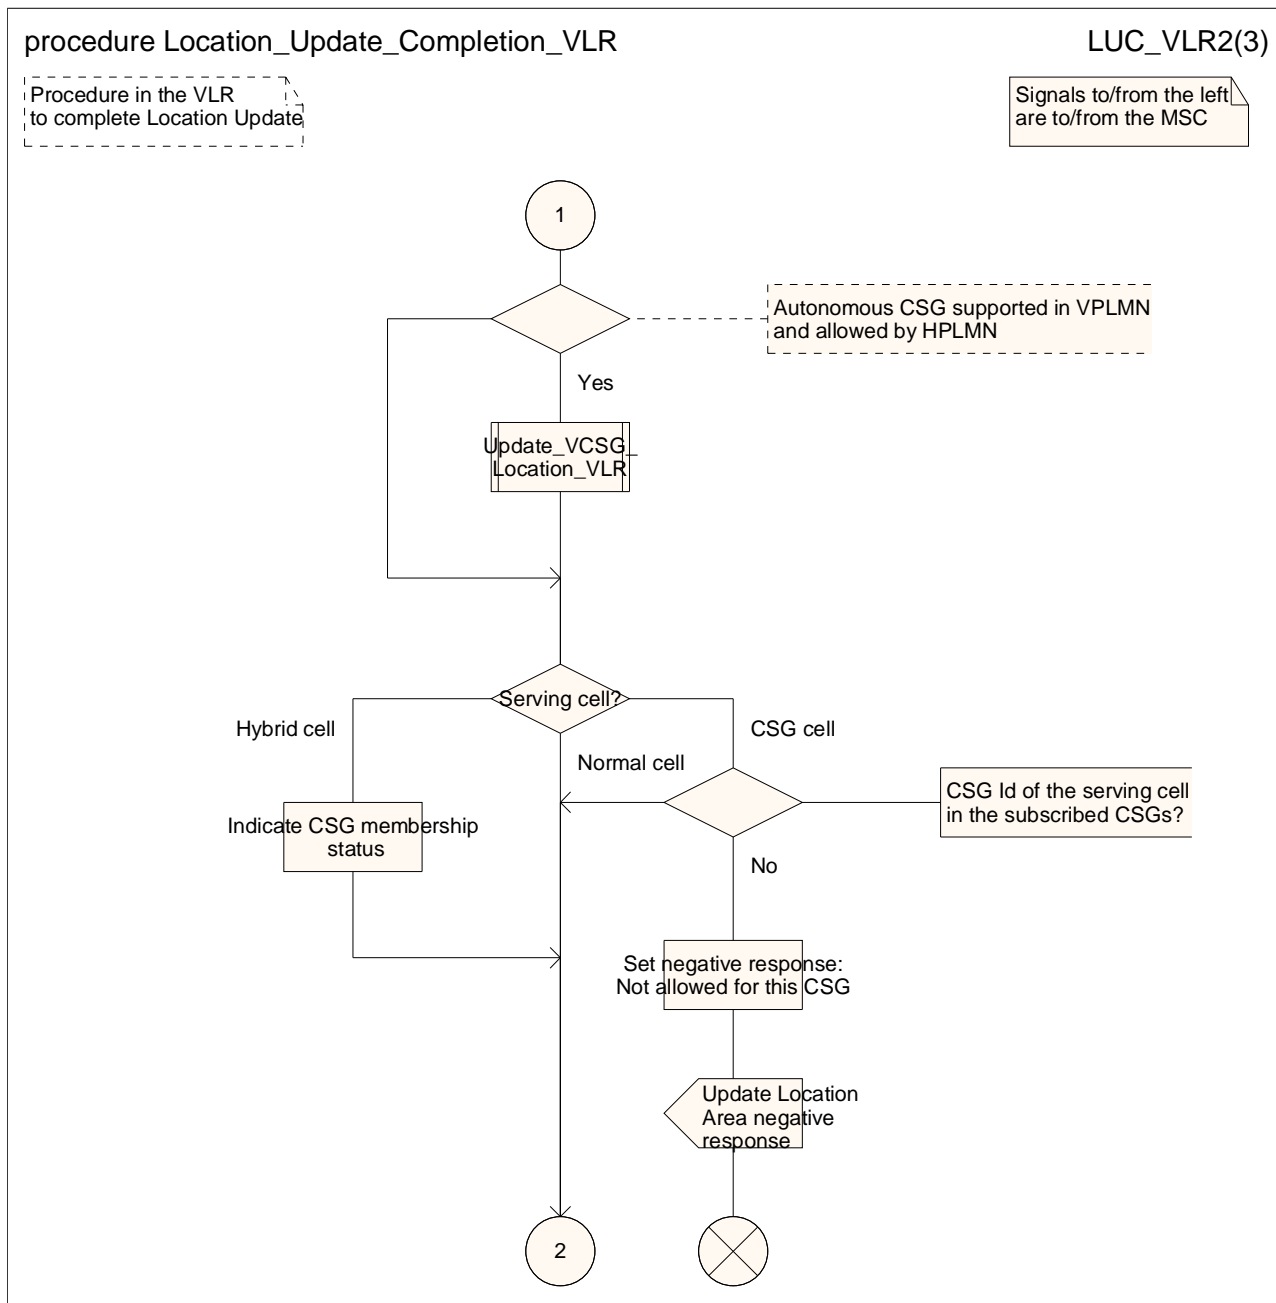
procedure Location_Update_Completion_VLR

LUC_VLR2(3)

Procedure in the VLR to complete Location Update

Signals to/from the left are to/from the MSC

1

Autonomous CSG supported in VPLMN and allowed by HPLMN

Yes

Update_VCSG_Location_VLR

Serving cell?

Hybrid cell

CSG cell

Normal cell

CSG Id of the serving cell in the subscribed CSGs?

Indicate CSG membership status

No

Set negative response: Not allowed for this CSG

Update Location Area negative response

2